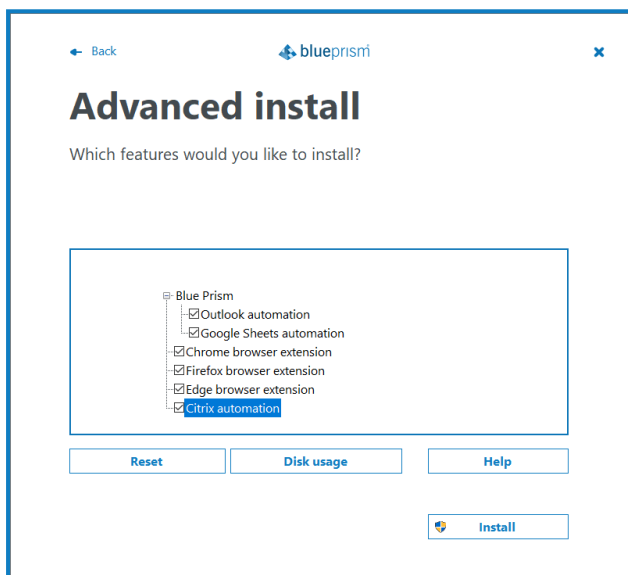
Back

blueprism

Advanced install

Which features would you like to install?

Blue Prism
Outlook automation
Google Sheets automation
Chrome browser extension
Firefox browser extension
Edge browser extension
Citrix automation

Reset
Disk usage
Help

Install